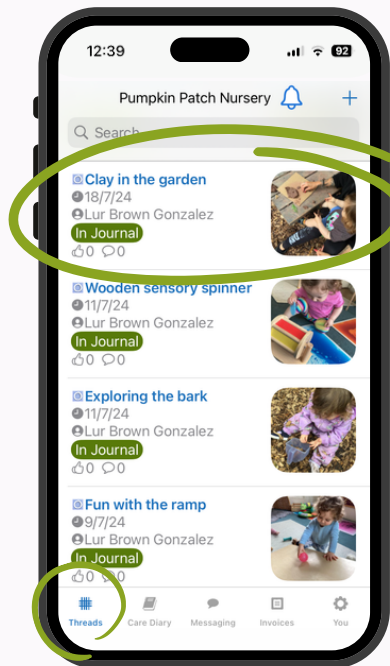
12:39
92

Pumpkin Patch Nursery
+

Search

Clay in the garden
18/7/24
Lur Brown Gonzalez
In Journal
0 0

Wooden sensory spinner
11/7/24
Lur Brown Gonzalez
In Journal
0 0

Exploring the bark
11/7/24
Lur Brown Gonzalez
In Journal
0 0

Fun with the ramp
9/7/24
Lur Brown Gonzalez
In Journal
0 0

Threads
Care Diary
Messaging
Invoices
You